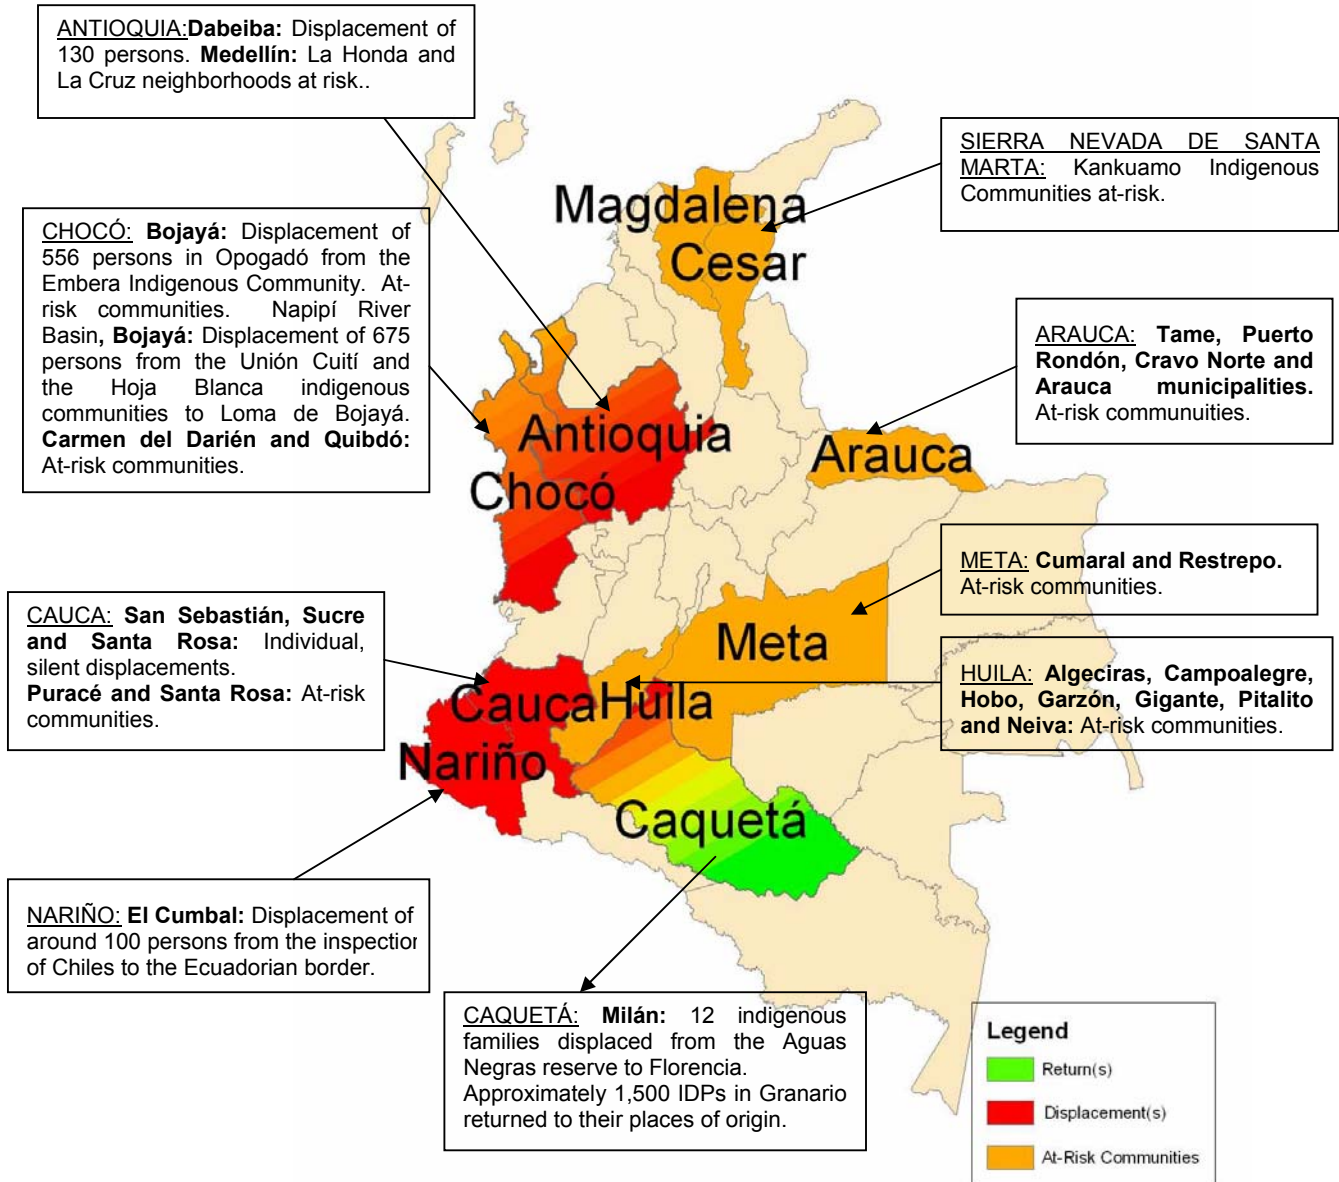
ANTIOQUIA:Dabeiba: Displacement of 130 persons. Medellín: La Honda and La Cruz neighborhoods at risk..

SIERRA NEVADA DE SANTA MARTA: Kankuamo Indigenous Communities at-risk.

CHOCÓ: Bojayá: Displacement of 556 persons in Opogadó from the Embera Indigenous Community. At-risk communities. Napipí River Basin, Bojayá: Displacement of 675 persons from the Unión Cuití and the Hoja Blanca indigenous communities to Loma de Bojayá. Carmen del Darién and Quibdó: At-risk communities.

ARAUCA: Tame, Puerto Rondón, Cravo Norte and Arauca municipalities. At-risk communuities.

Magdalena

Cesar

Antioquia

Chocó

Arauca

META: Cumaral and Restrepo. At-risk communities.

CAUCA: San Sebastián, Sucre and Santa Rosa: Individual, silent displacements.
Puracé and Santa Rosa: At-risk communities.

Meta

Cauca

Huila

HUILA: Algeciras, Campoalegre, Hobo, Garzón, Gigante, Pitalito and Neiva: At-risk communities.

Nariño

Caquetá

NARIÑO: El Cumbal: Displacement of around 100 persons from the inspectior of Chiles to the Ecuadorian border.

CAQUETÁ: Milán: 12 indigenous families displaced from the Aguas Negras reserve to Florencia. Approximately 1,500 IDPs in Granario returned to their places of origin.

Legend
Return(s)
Displacement(s)
At-Risk Communities